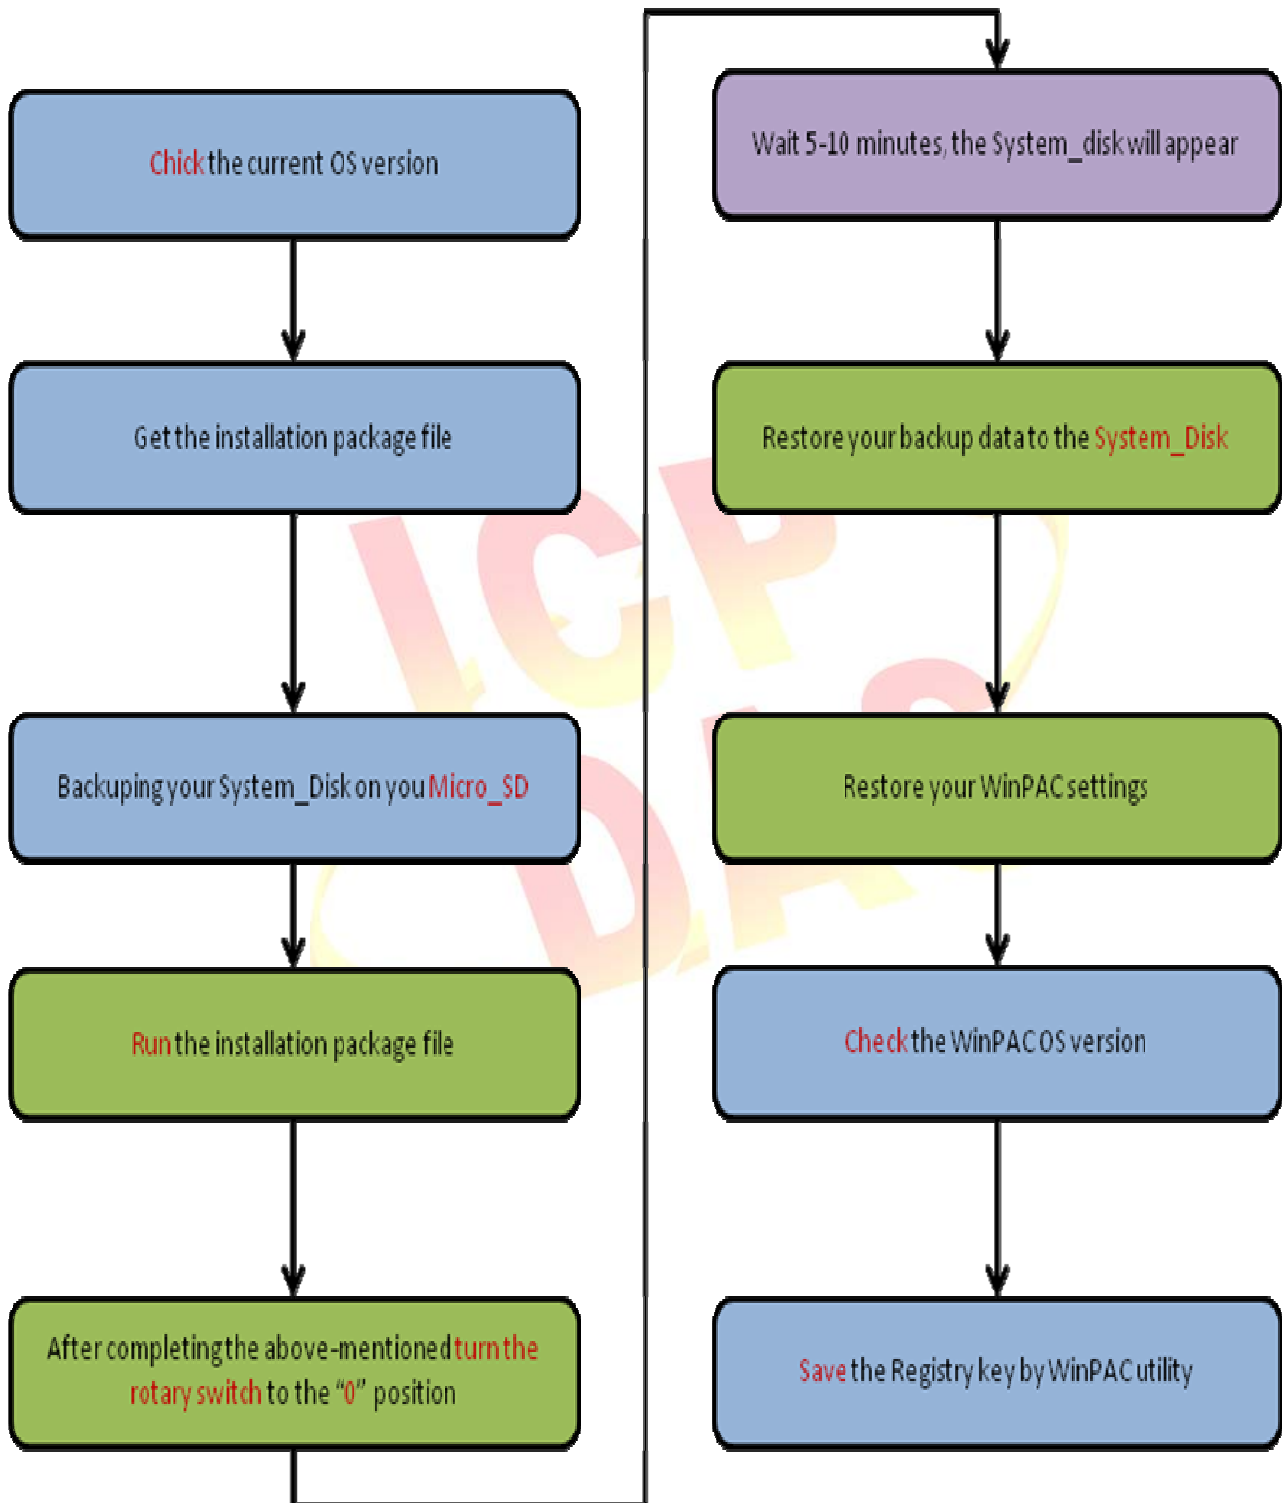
Chick the current OS version

Get the installation package file

Backuping your System_Disk on you Micro_SD

Run the installation package file

After completing the above-mentioned turn the rotary switch to the "0" position

Wait 5-10 minutes, the System_disk will appear

Restore your backup data to the System_Disk

Restore your WinPAC settings

Check the WinPAC OS version

Save the Registry key by WinPAC utility

ICP DAS